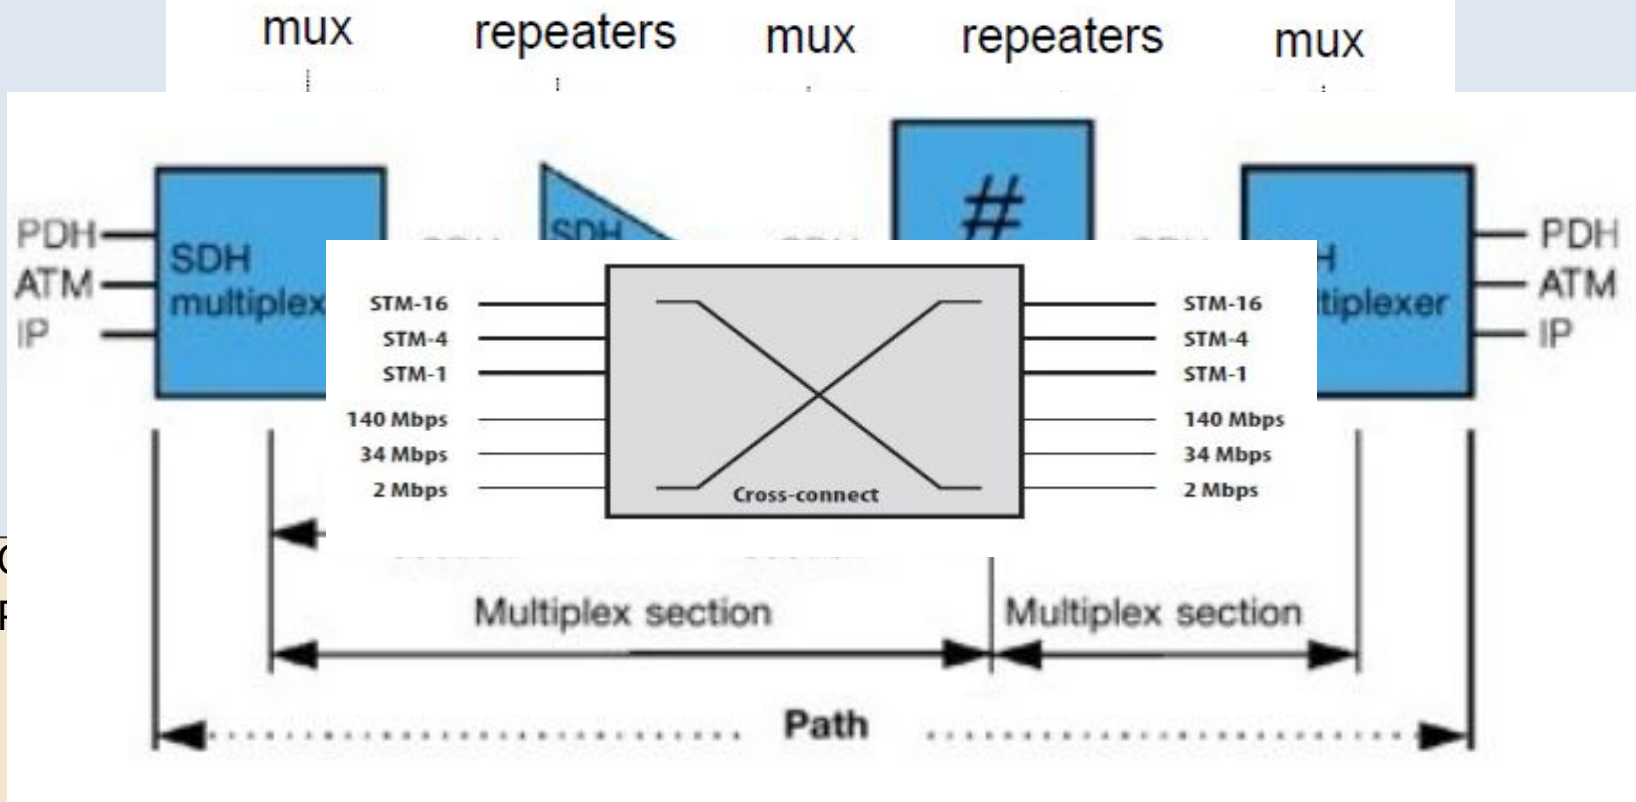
mux repeaters mux repeaters mux

PDH
ATM
IP

SDH
multiplex

SDH

#

H
tiplexer

PDH
ATM
IP

STM-16
STM-4
STM-1
140 Mbps
34 Mbps
2 Mbps

Cross-connect

STM-16
STM-4
STM-1
140 Mbps
34 Mbps
2 Mbps

Multiplex section

Multiplex section

Path